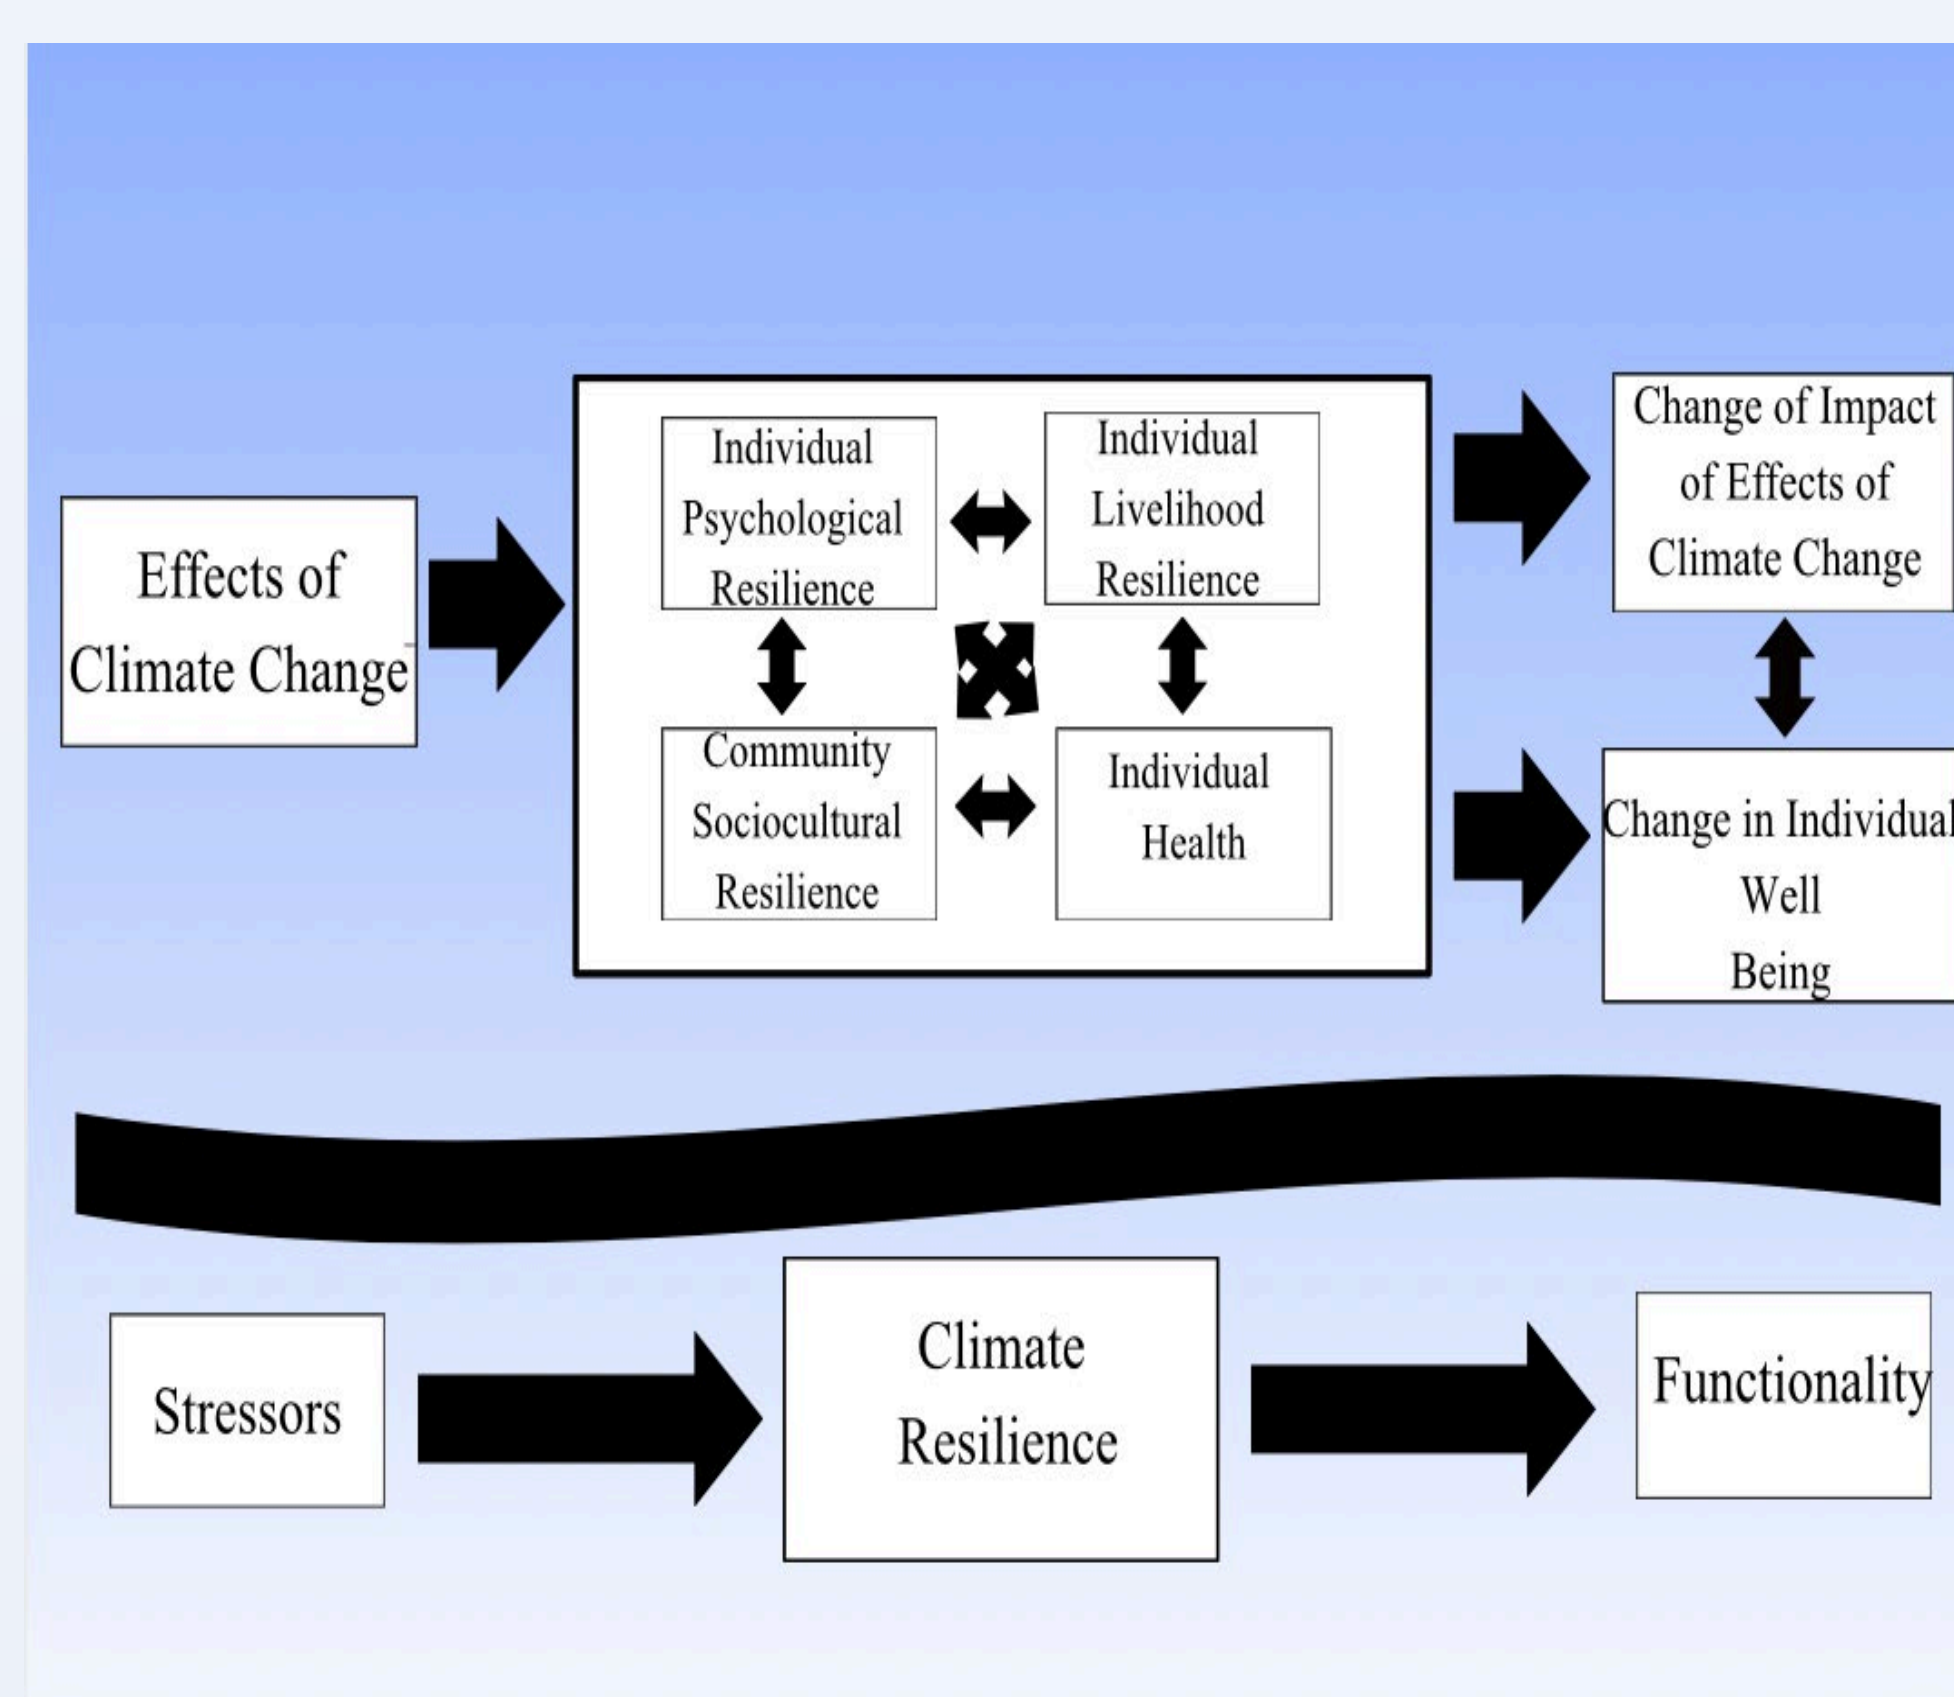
Effects of Climate Change

Individual Psychological Resilience

Individual Livelihood Resilience

Community Sociocultural Resilience

Individual Health

Change of Impact of Effects of Climate Change

Change in Individual Well Being

Stressors

Climate Resilience

Functionality